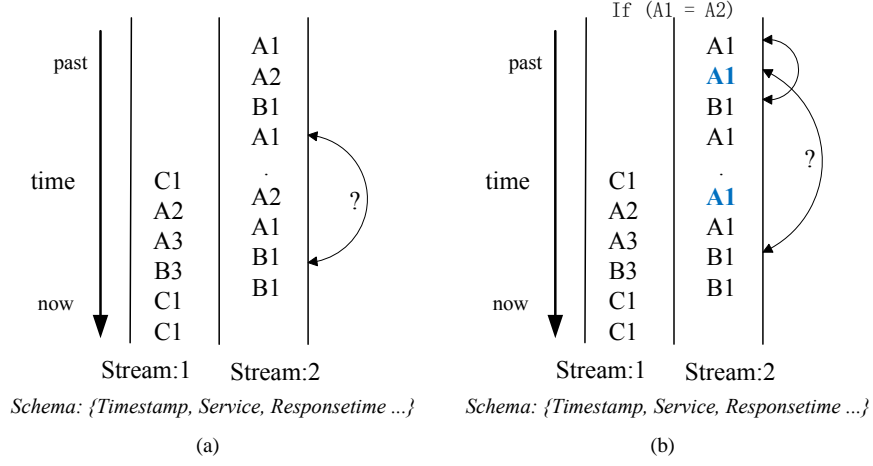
past

time

now

C1
A2
A3
B3
C1
C1

A1
A2
B1
A1
.
A2
A1
B1
B1

?

Stream:1 Stream:2

Schema: {Timestamp, Service, Responsetime ...}

(a)

If (A1 = A2)

past

time

now

C1
A2
A3
B3
C1
C1

A1
A1
B1
A1
.
A1
A1
B1
B1

?

Stream:1 Stream:2

Schema: {Timestamp, Service, Responsetime ...}

(b)